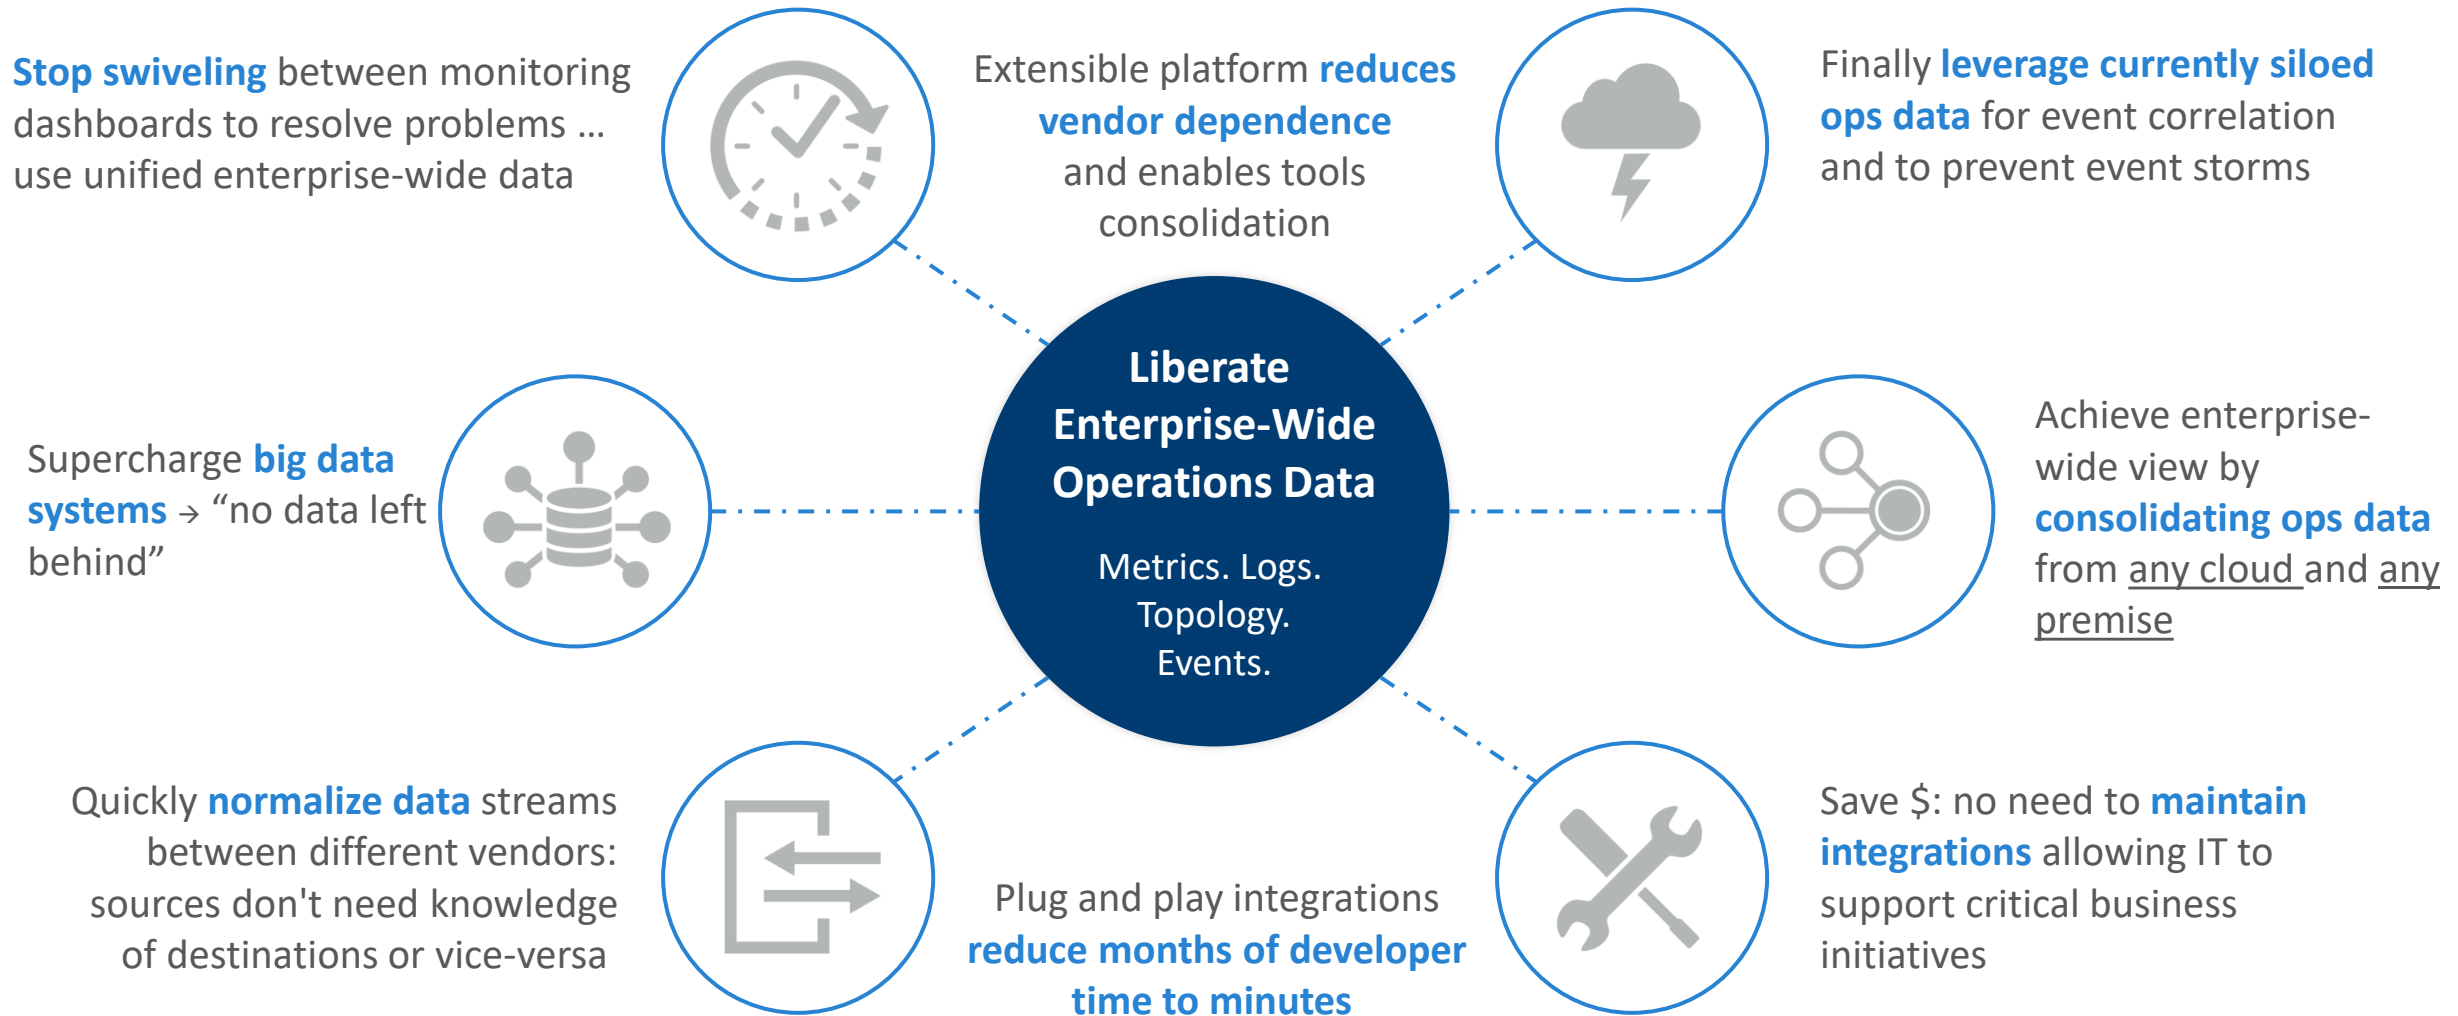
Stop swiveling between monitoring dashboards to resolve problems … use unified enterprise-wide data

Extensible platform reduces vendor dependence and enables tools consolidation

Finally leverage currently siloed ops data for event correlation and to prevent event storms

Supercharge big data systems → “no data left behind”

Liberate Enterprise-Wide Operations Data

Metrics. Logs. Topology. Events.

Achieve enterprise-wide view by consolidating ops data from any cloud and any premise

Quickly normalize data streams between different vendors: sources don't need knowledge of destinations or vice-versa

Plug and play integrations reduce months of developer time to minutes

Save $: no need to maintain integrations allowing IT to support critical business initiatives